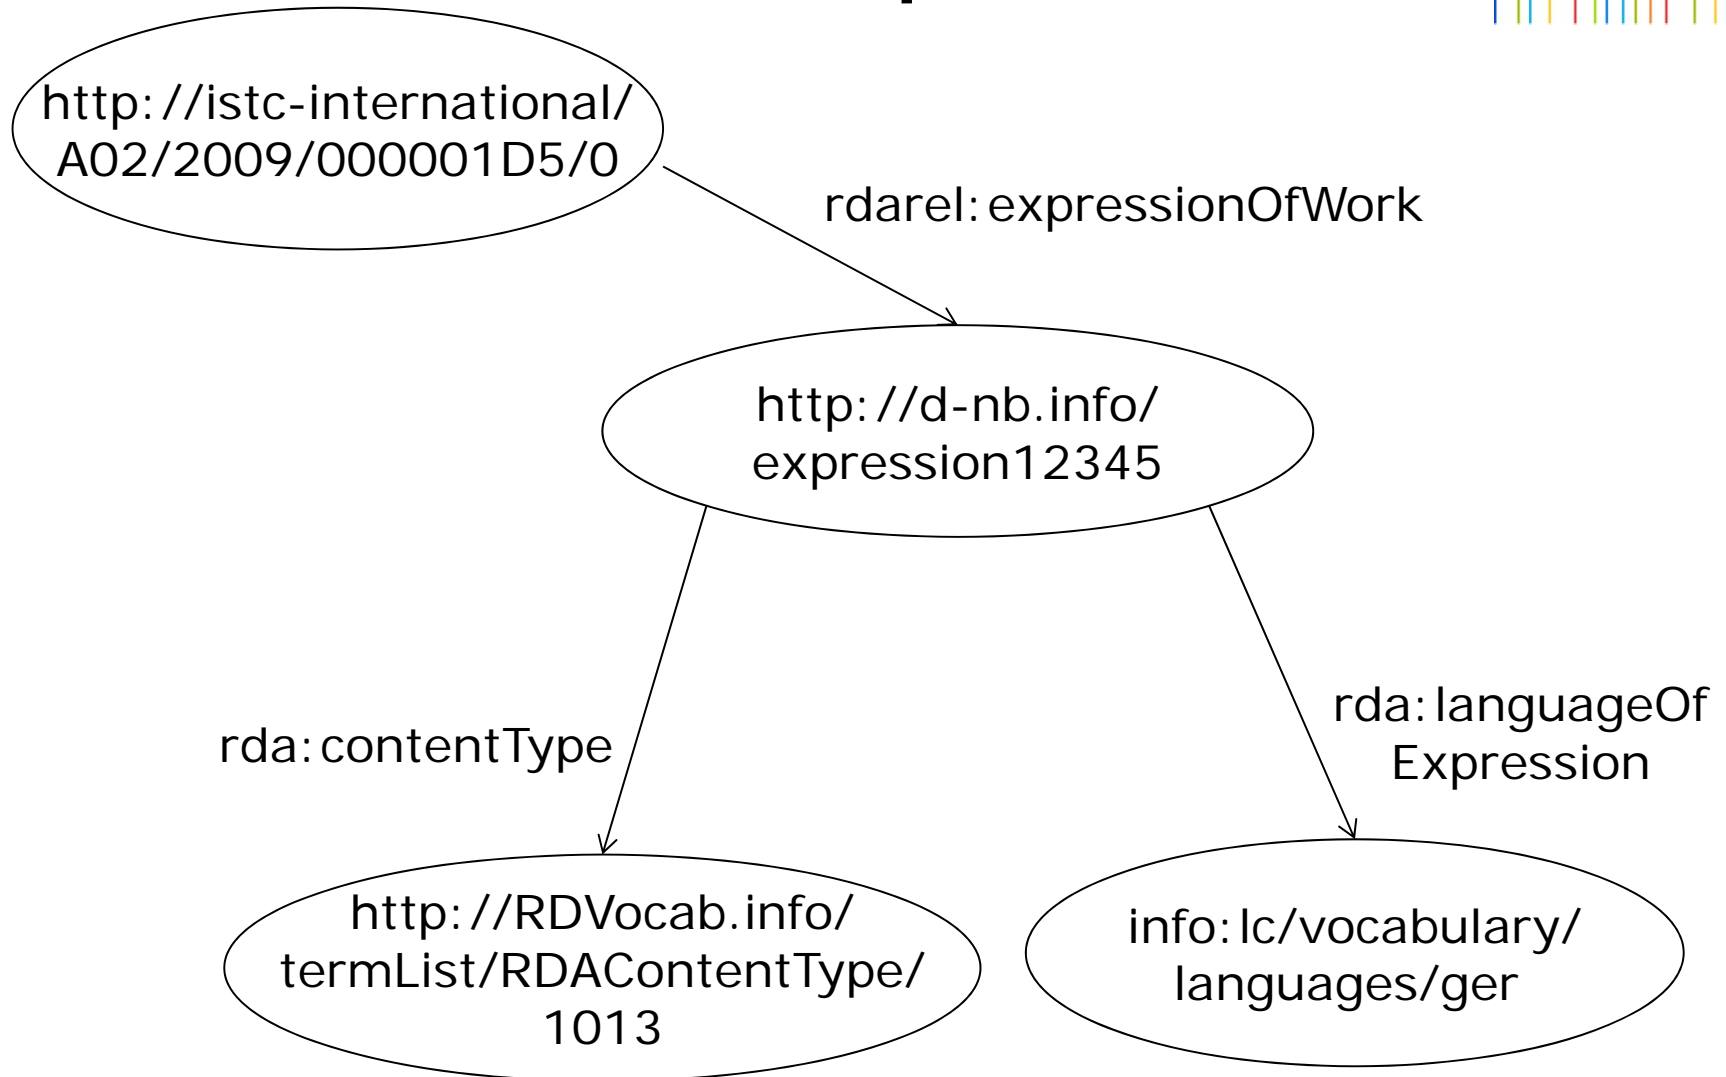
http://istc-international/A02/2009/000001D5/0

rdarel:expressionOfWork

http://d-nb.info/expression12345

rda:contentType

rda:languageOf Expression

http://RDVocab.info/termList/RDAContentType/1013

info:lc/vocabulary/languages/ger